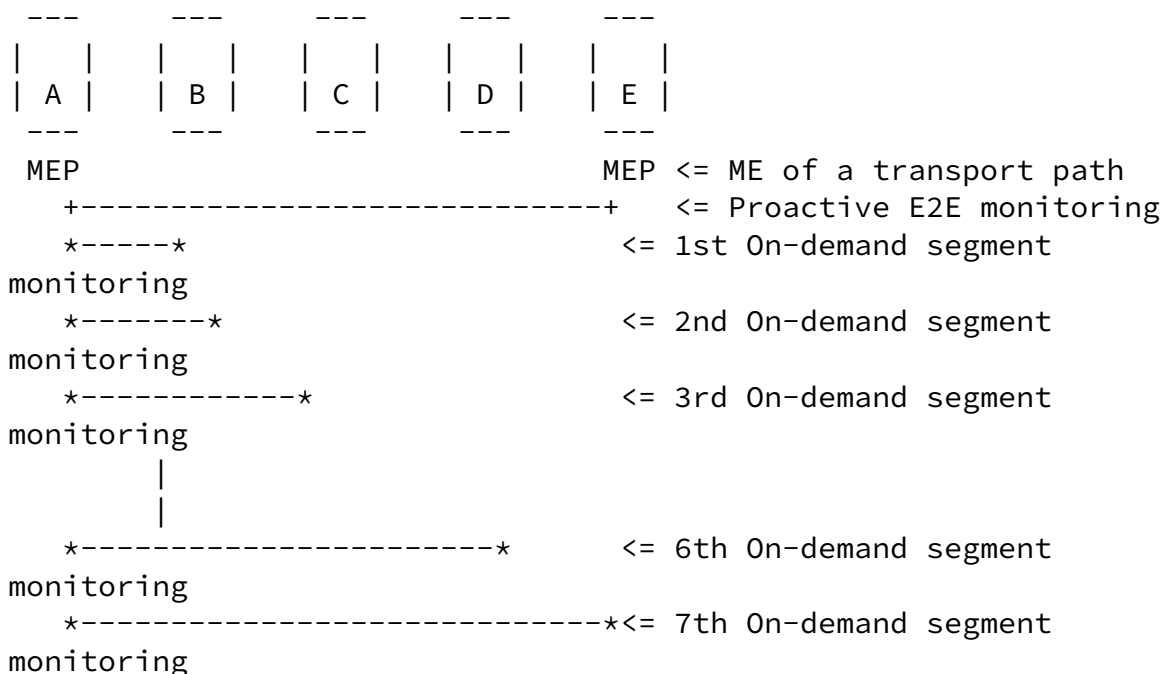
A B C D E

MEP MEP <= ME of a transport path

+----------------------------+ <= Proactive E2E monitoring

*-----* <= 1st On-demand segment monitoring

*-------* <= 2nd On-demand segment monitoring

*-----------* <= 3rd On-demand segment monitoring

|
|

*---------------------* <= 6th On-demand segment monitoring

*---------------------------*<= 7th On-demand segment monitoring